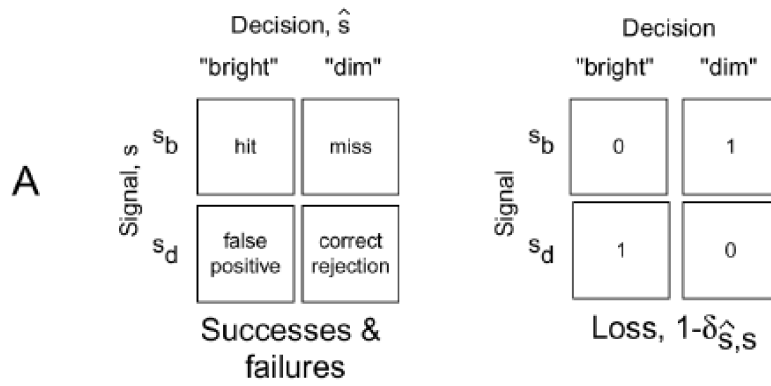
A

Decision, $\hat{s}$

"bright" "dim"

Signal, s

$s_b$

| hit | miss |
|---|---|
| false positive | correct rejection |

$s_d$

Successes & failures

Decision

"bright" "dim"

Signal

$s_b$

| 0 | 1 |
|---|---|
| 1 | 0 |

$s_d$

Loss, $1-\delta_{\hat{s},s}$